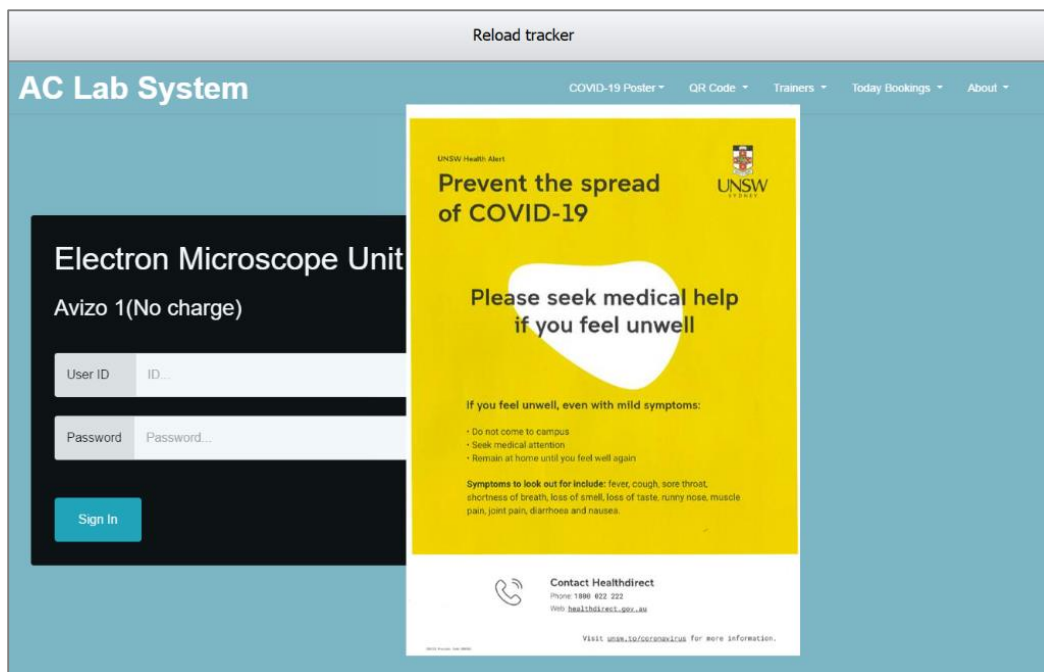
Reload tracker

AC Lab System

COVID-19 Poster ▾ QR Code ▾ Trainers ▾ Today Bookings ▾ About ▾

Electron Microscope Unit

Avizo 1(No charge)

User ID ID...

Password Password...

Sign In

UNSW Health Alert

UNSW SYDNEY

Prevent the spread of COVID-19

Please seek medical help if you feel unwell

If you feel unwell, even with mild symptoms:

• Do not come to campus
• Seek medical attention
• Remain at home until you feel well again

Symptoms to look out for include: fever, cough, sore throat, shortness of breath, loss of smell, loss of taste, runny nose, muscle pain, joint pain, diarrhoea and nausea.

Contact Healthdirect
Phone: 1800 022 222
Web: healthdirect.gov.au

Visit unsw.to/coronavirus for more information.

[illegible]